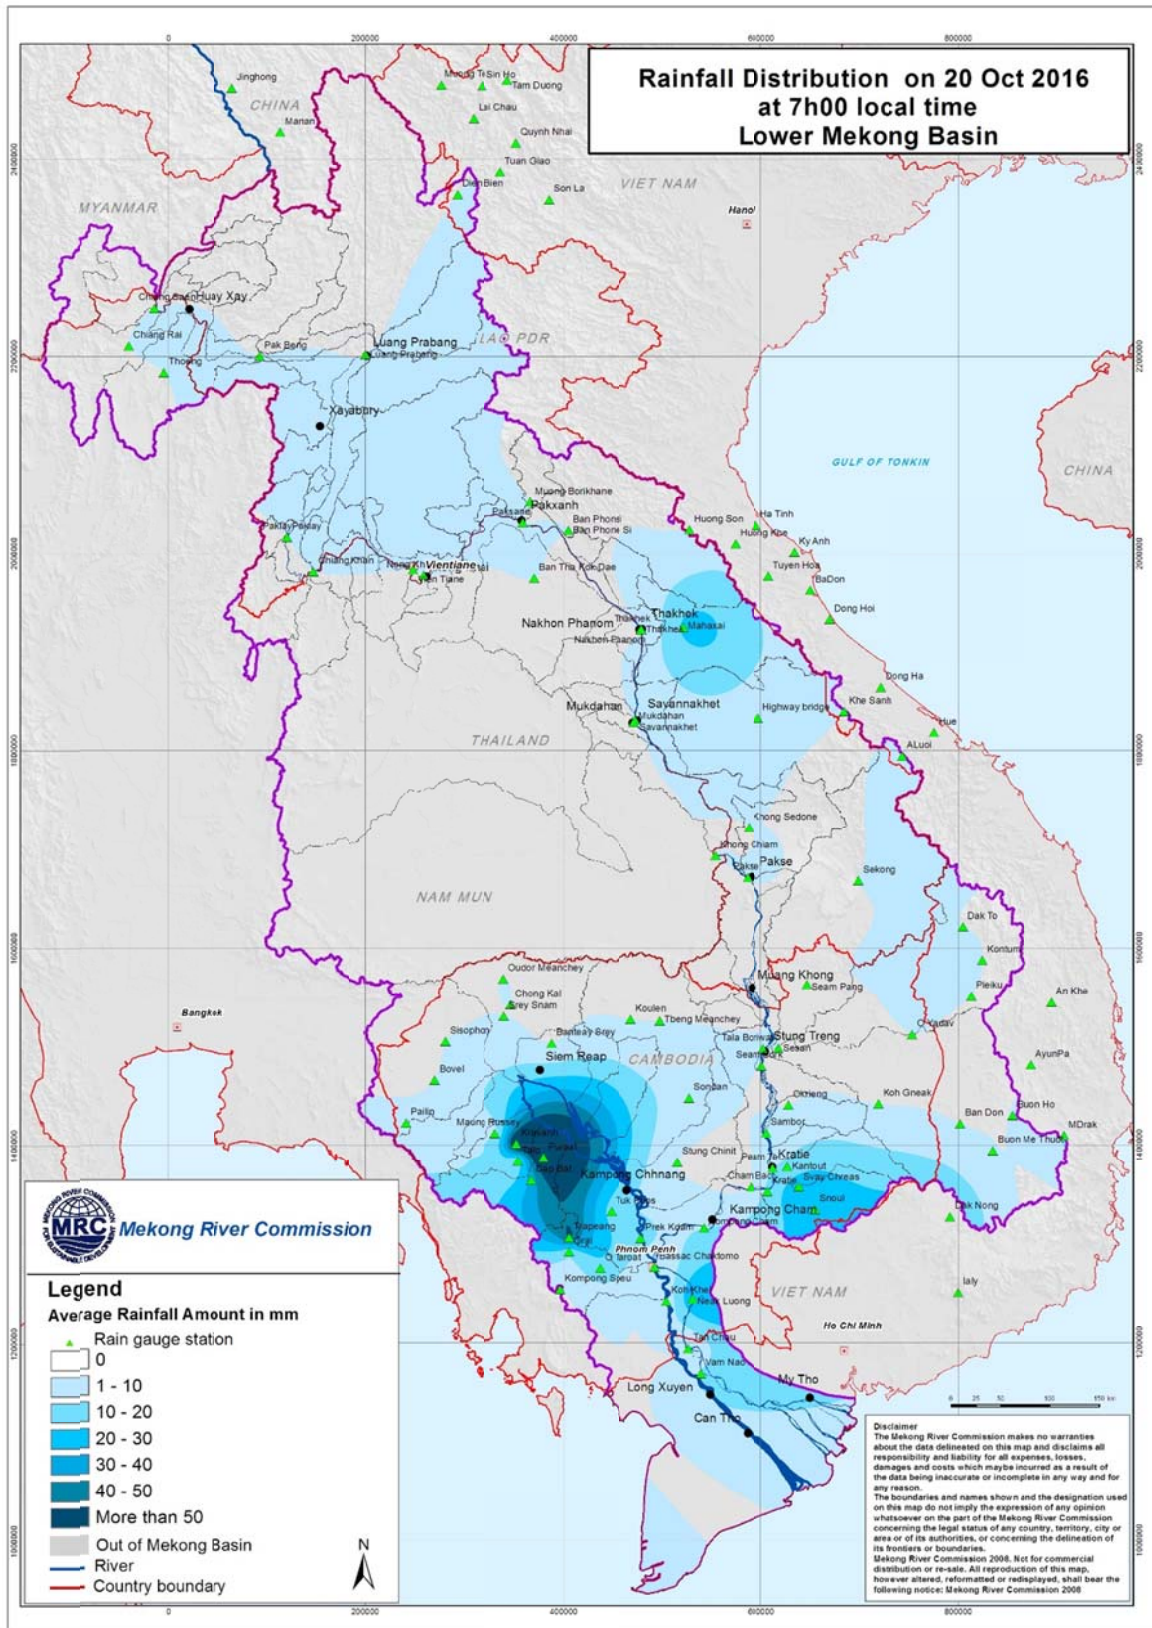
Rainfall Distribution on 20 Oct 2016
at 7h00 local time
Lower Mekong Basin

0 200000 400000 600000 800000

CHINA
MYANMAR
VIET NAM
LAO PDR
THAILAND
NAM MUN
CAMBODIA
GULF OF TONKIN
CHINA
VIET NAM

Jinghong
Muong Te
Sin Ho
Tam Duong
Lai Chau
Quynh Nhai
Tuan Giao
Dien Bien
Son La
Hanoi
Mang
Chiang Saen
Huay Xay
Chiang Rai
Thoeng
Pak Beng
Luang Prabang
Luang Prabang
Xayabury
Muong Borikhane
Paksane
Pakxanh
Ban Phoni
Ban Phoni Si
Huong Son
Ha Tinh
Huong Khe
Ky Anh
Tuyen Hoa
BaDon
Dong Hoi
Pak Lay
Chiang Khan
Nong Khai
Vientiane
Vien Tiane
Ban Tha Kok Dae
Nakhon Phanom
Thakhek
Thakhek
Mahaxai
Nakhon Phanom
Dong Ha
Khe Sanh
Hue
ALuoi
Mukdahan
Savannakhet
Mukdahan
Savannakhet
Highway bridge
Khong Sedone
Khong Chiam
Pakse
Pakse
Sekong
Dak To
Kontum
Pleiku
An Khe
Oudor Meanchey
Chong Kal
Srey Snam
Muang Khong
Seam Pang
Bangkok
Sisophon
Banteay Srey
Koulen
Tbeng Meanchey
Tala Borivat
Stung Treng
Siem Reap
Sesan
Cheadav
AyunPa
Bovel
Sondan
Koh Gneak
Pailin
Maung Russey
Kralanh
Pursat
Bac Bal
Stung Chinit
Kampong Chhnang
Sambor
Ban Don
Buon Ho
MDrak
Buon Me Thuot
Kratie
Kratie
Kampong Cham
Kompong Cham
Tuk Phos
Snoul
Dak Nong
Prek Kdam
Phnom Penh
Chaktomo
Kompong Speu
Neak Luong
Koh Khel
Ialy
Ho Chi Minh
Tan Chau
Vam Nao
My Tho
Long Xuyen
Can Tho

Mekong River Commission

Legend
Average Rainfall Amount in mm
Rain gauge station
0
1 - 10
10 - 20
20 - 30
30 - 40
40 - 50
More than 50
Out of Mekong Basin
River
Country boundary

N

0 25 50 100 150 km

Disclaimer
The Mekong River Commission makes no warranties about the data delineated on this map and disclaims all responsibility and liability for all expenses, losses, damages and costs which maybe incurred as a result of the data being inaccurate or incomplete in any way and for any reason.
The boundaries and names shown and the designation used on this map do not imply the expression of any opinion whatsoever on the part of the Mekong River Commission concerning the legal status of any country, territory, city or area or of its authorities, or concerning the delineation of its frontiers or boundaries.
Mekong River Commission 2008. Not for commercial distribution or re-sale. All reproduction of this map, however altered, reformatted or redisplayed, shall bear the following notice: Mekong River Commission 2008